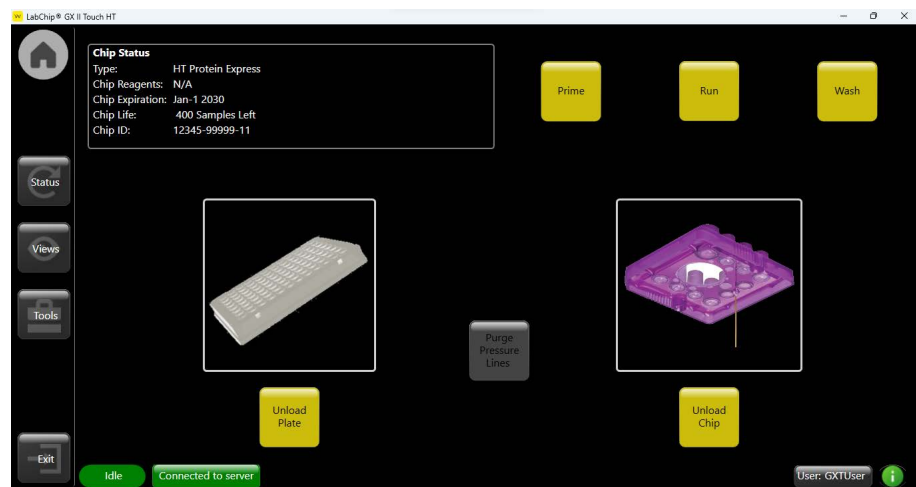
LabChip® GX II Touch HT

Chip Status
Type: HT Protein Express
Chip Reagents: N/A
Chip Expiration: Jan-1 2030
Chip Life: 400 Samples Left
Chip ID: 12345-99999-11

Prime

Run

Wash

Status

Views

Tools

Purge Pressure Lines

Unload Plate

Unload Chip

Exit

Idle

Connected to server

User: GXTUser